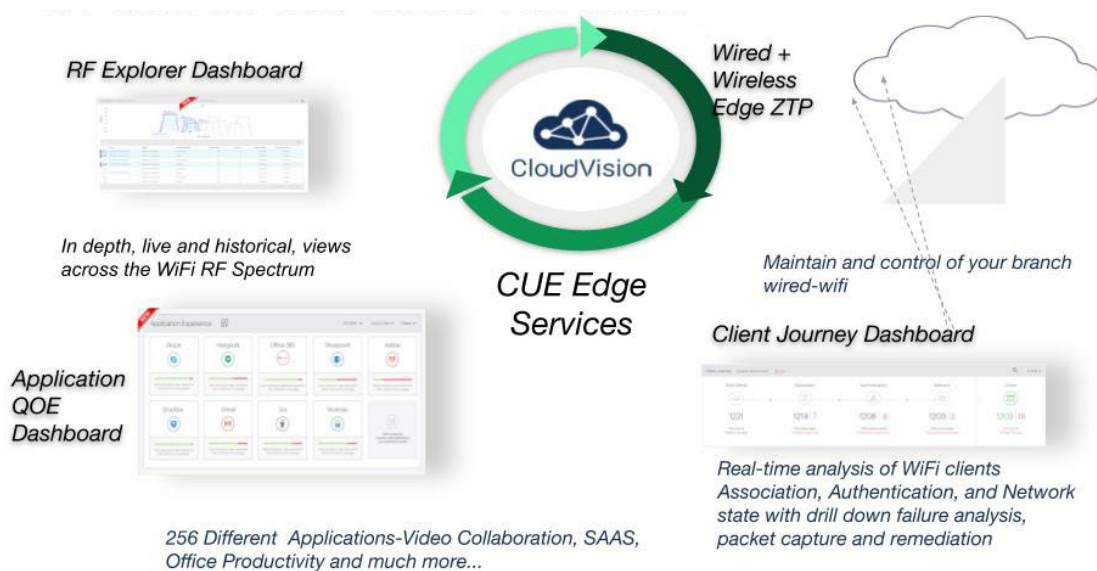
RF Explorer Dashboard

CloudVision

Wired + Wireless Edge ZTP

In depth, live and historical, views across the WiFi RF Spectrum

CUE Edge Services

Maintain and control of your branch wired-wifi

Client Journey Dashboard

Application QOE Dashboard

Application Experience

Skype

Hangouts

Office 365

Sharepoint

Adobe

Dropbox

Gmail

Box

Webex

1221

1214 | 7

1208 | 6

1203 | 3

1203 | 18

Real-time analysis of WiFi clients Association, Authentication, and Network state with drill down failure analysis, packet capture and remediation

256 Different Applications-Video Collaboration, SAAS, Office Productivity and much more...